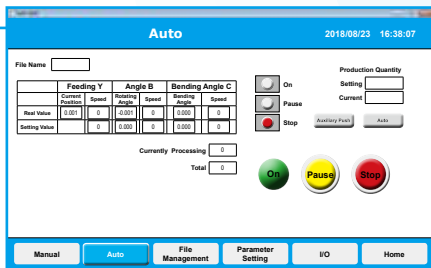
Auto 2018/08/23 16:38:07

File Name

| | Feeding Y | | Angle B | | Bending Angle C | |
|---|---|---|---|---|---|---|
| | Current Position | Speed | Rotating Angle | Speed | Bending Angle | Speed |
| Real Value | 0.001 | 0 | -0.001 | 0 | 0.000 | 0 |
| Setting Value | | 0 | 0.000 | 0 | 0.000 | 0 |

On
Pause
Stop

Production Quantity
Setting
Current

Auxiliary Push
Auto

Currently Processing 0
Total 0

On
Pause
Stop

Manual
Auto
File Management
Parameter Setting
I/O
Home